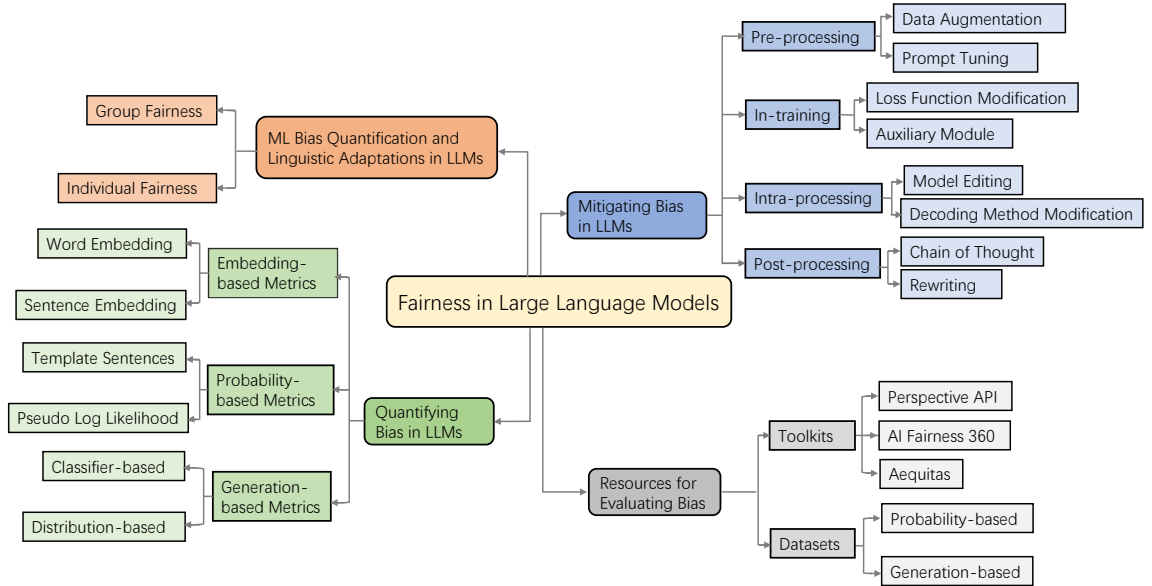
Fairness in Large Language Models

ML Bias Quantification and Linguistic Adaptations in LLMs

Group Fairness

Individual Fairness

Quantifying Bias in LLMs

Embedding-based Metrics

Word Embedding

Sentence Embedding

Probability-based Metrics

Template Sentences

Pseudo Log Likelihood

Generation-based Metrics

Classifier-based

Distribution-based

Mitigating Bias in LLMs

Pre-processing

Data Augmentation

Prompt Tuning

In-training

Loss Function Modification

Auxiliary Module

Intra-processing

Model Editing

Decoding Method Modification

Post-processing

Chain of Thought

Rewriting

Resources for Evaluating Bias

Toolkits

Perspective API

AI Fairness 360

Aequitas

Datasets

Probability-based

Generation-based